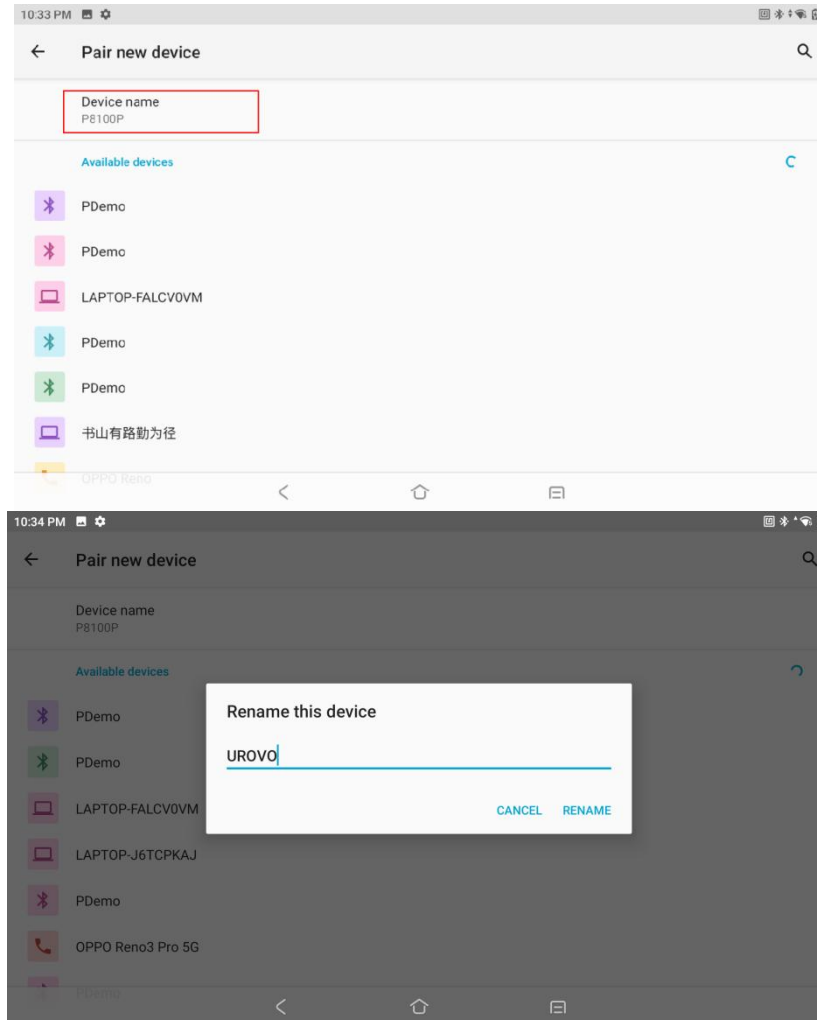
10:33 PM

Pair new device

Device name
P8100P

Available devices

PDemo

PDemo

LAPTOP-FALCV0VM

PDemo

PDemo

书山有路勤为径

OPPO Reno

10:34 PM

Pair new device

Device name
P8100P

Available devices

PDemo

PDemo

LAPTOP-FALCV0VM

LAPTOP-J6TCPKAJ

PDemo

OPPO Reno3 Pro 5G

PDemo

Rename this device

UROVO

CANCEL RENAME